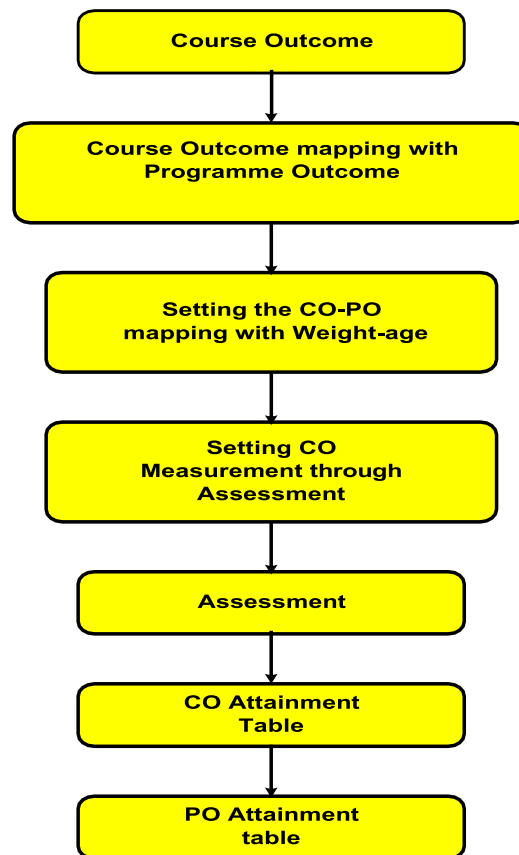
Course Outcome

Course Outcome mapping with Programme Outcome

Setting the CO-PO mapping with Weight-age

Setting CO Measurement through Assessment

Assessment

CO Attainment Table

PO Attainment table